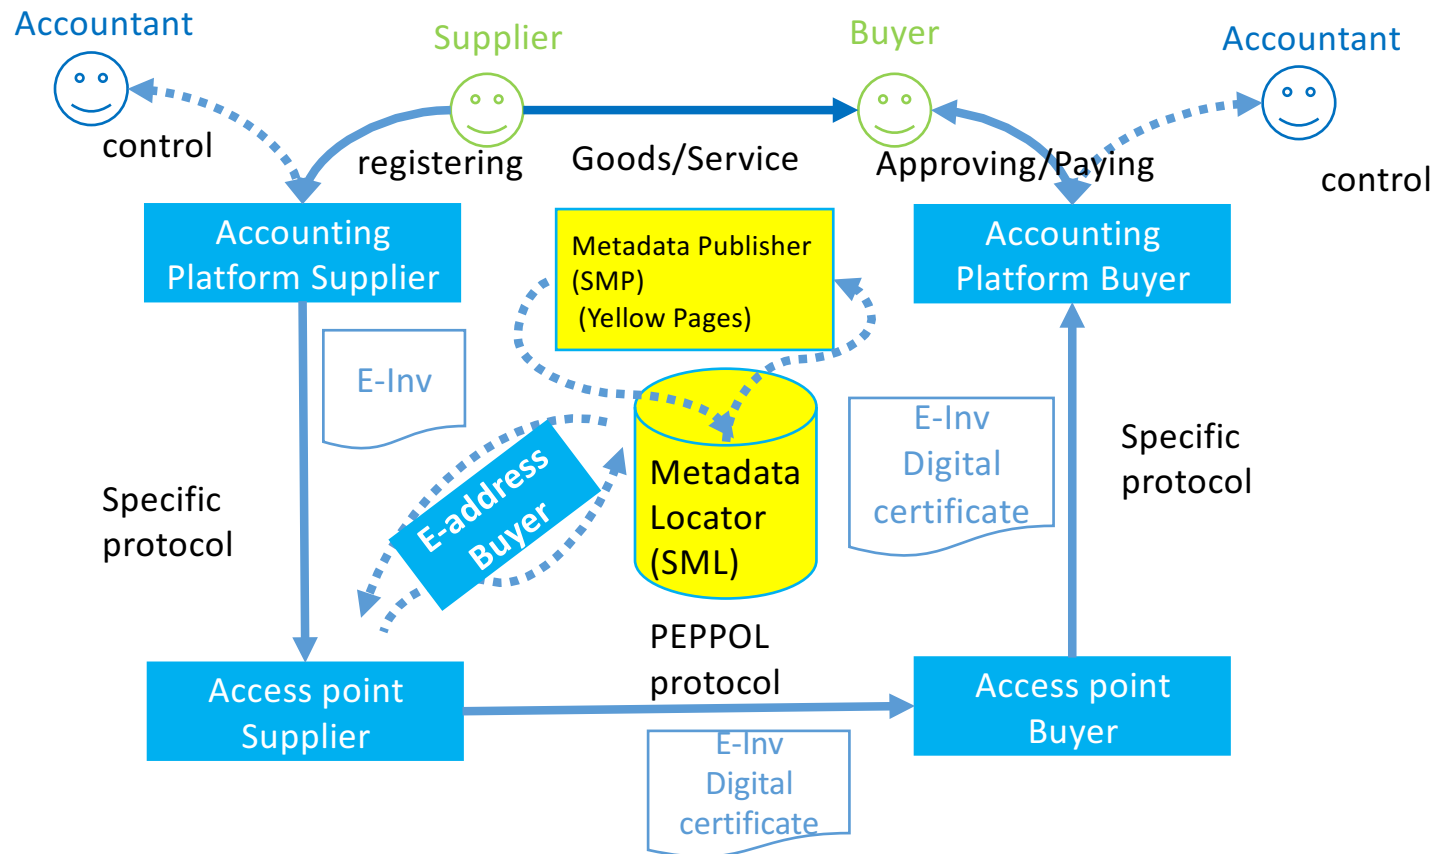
Accountant

Supplier

Buyer

Accountant

control

registering

Goods/Service

Approving/Paying

control

Accounting Platform Supplier

Metadata Publisher (SMP) (Yellow Pages)

Accounting Platform Buyer

E-Inv

Metadata Locator (SML)

E-Inv Digital certificate

Specific protocol

E-address Buyer

Specific protocol

PEPPOL protocol

Access point Supplier

Access point Buyer

E-Inv Digital certificate